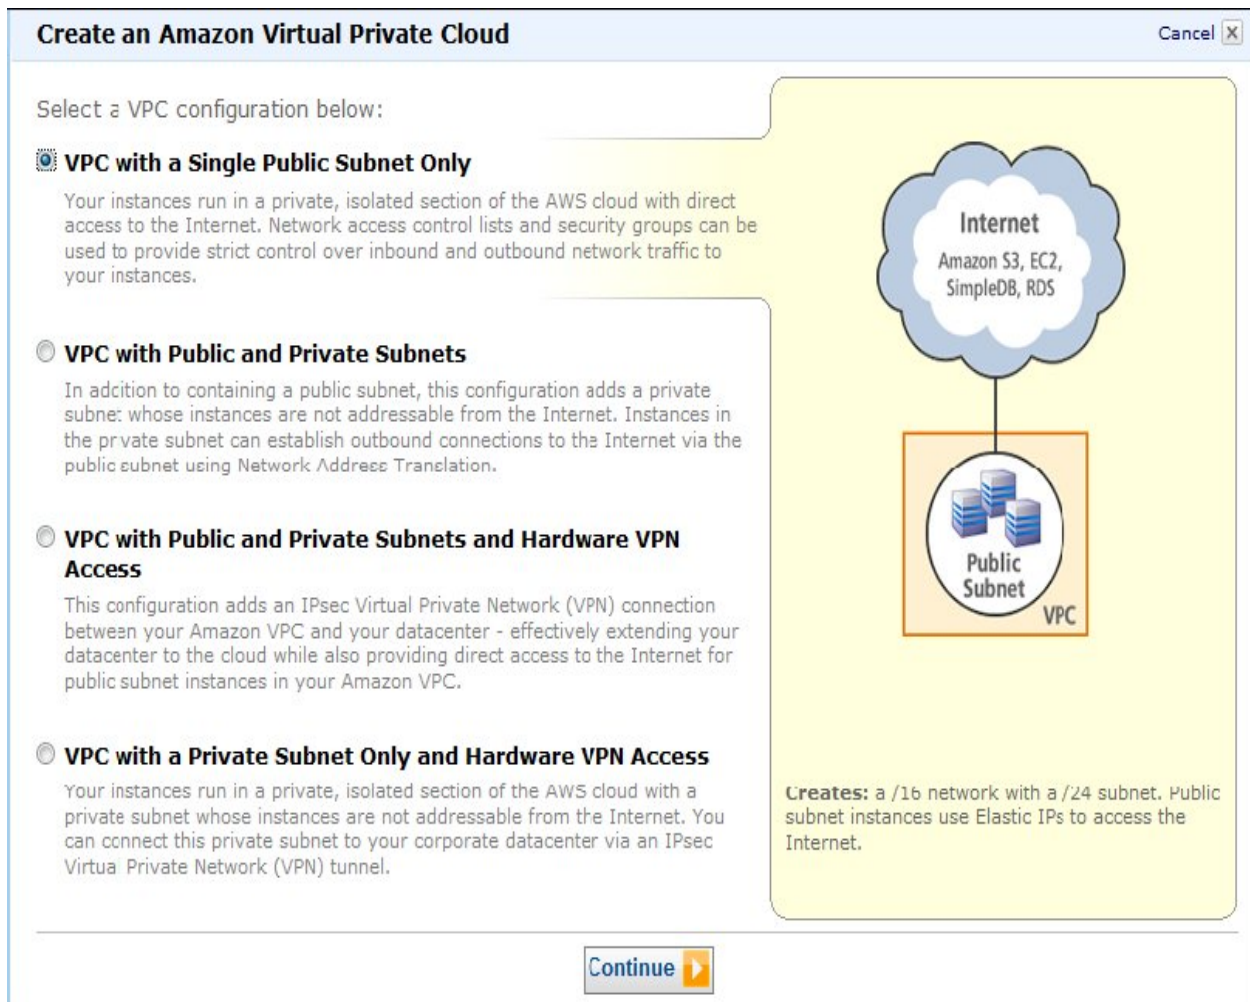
Create an Amazon Virtual Private Cloud

Cancel

Select a VPC configuration below:

VPC with a Single Public Subnet Only

Your instances run in a private, isolated section of the AWS cloud with direct access to the Internet. Network access control lists and security groups can be used to provide strict control over inbound and outbound network traffic to your instances.

VPC with Public and Private Subnets

In addition to containing a public subnet, this configuration adds a private subnet whose instances are not addressable from the Internet. Instances in the private subnet can establish outbound connections to the Internet via the public subnet using Network Address Translation.

VPC with Public and Private Subnets and Hardware VPN Access

This configuration adds an IPsec Virtual Private Network (VPN) connection between your Amazon VPC and your datacenter - effectively extending your datacenter to the cloud while also providing direct access to the Internet for public subnet instances in your Amazon VPC.

VPC with a Private Subnet Only and Hardware VPN Access

Your instances run in a private, isolated section of the AWS cloud with a private subnet whose instances are not addressable from the Internet. You can connect this private subnet to your corporate datacenter via an IPsec Virtual Private Network (VPN) tunnel.

Internet
Amazon S3, EC2, SimpleDB, RDS

Public Subnet

VPC

Creates: a /16 network with a /24 subnet. Public subnet instances use Elastic IPs to access the Internet.

Continue